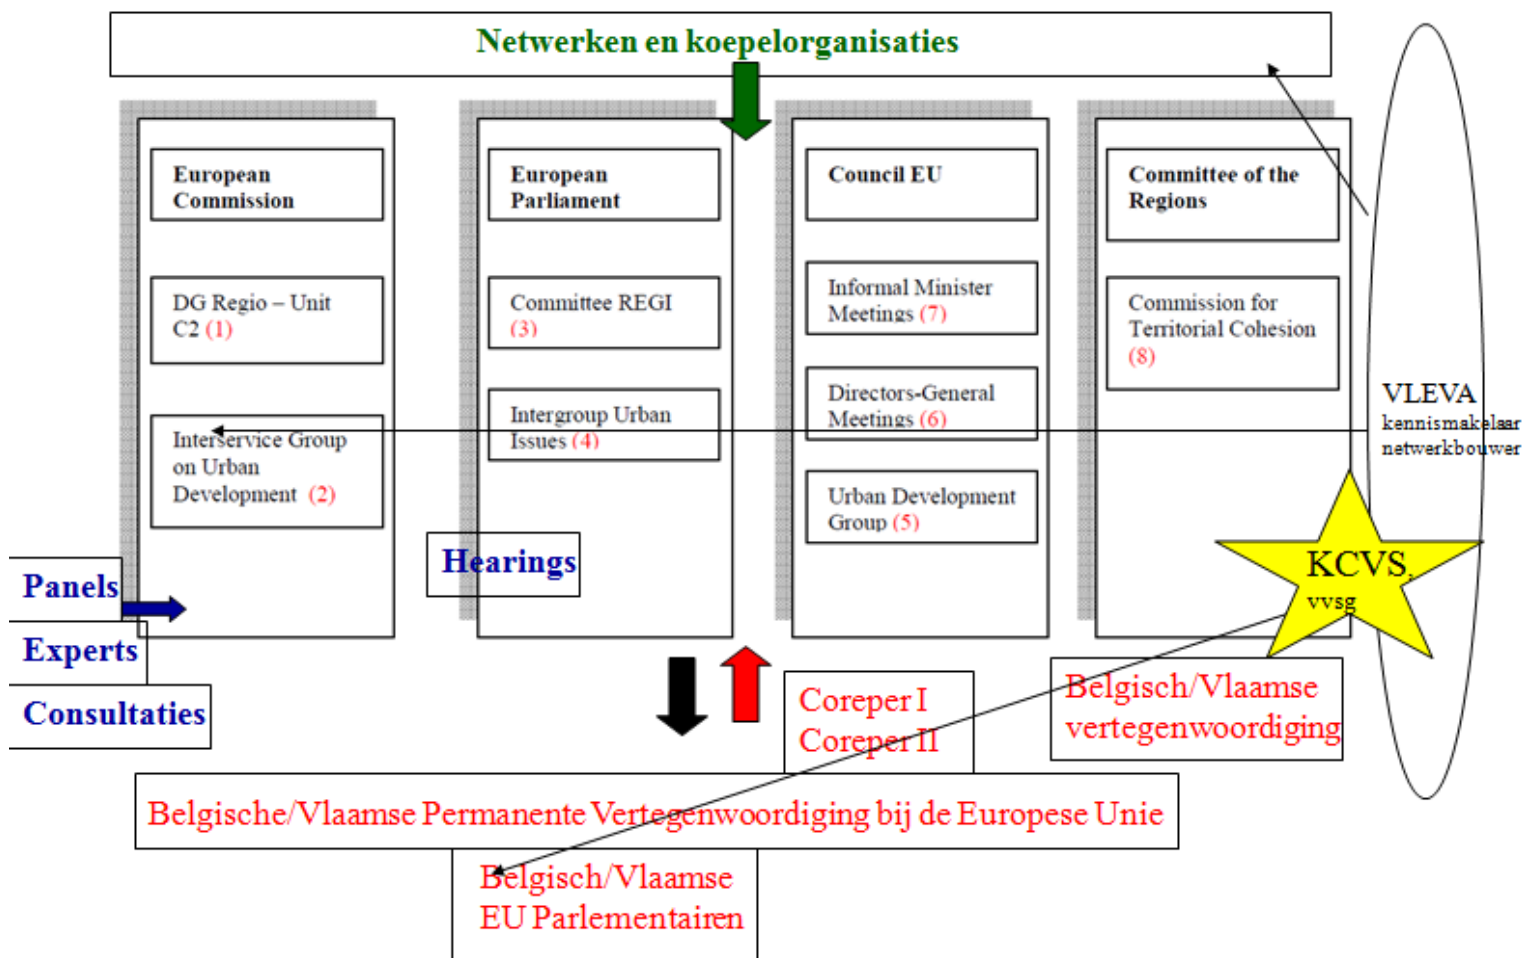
Netwerken en koepelorganisaties

European Commission

DG Regio – Unit C2 (1)

Interservice Group on Urban Development (2)

European Parliament

Committee REGI (3)

Intergroup Urban Issues (4)

Hearings

Council EU

Informal Minister Meetings (7)

Directors-General Meetings (6)

Urban Development Group (5)

Committee of the Regions

Commission for Territorial Cohesion (8)

VLEVA
kennismakelaar
netwerkbouwer

KCVS
vvsg

Panels
Experts
Consultaties

Coreper I
Coreper II

Belgisch/Vlaamse vertegenwoordiging

Belgische/Vlaamse Permanente Vertegenwoordiging bij de Europese Unie

Belgisch/Vlaamse EU Parlementairen